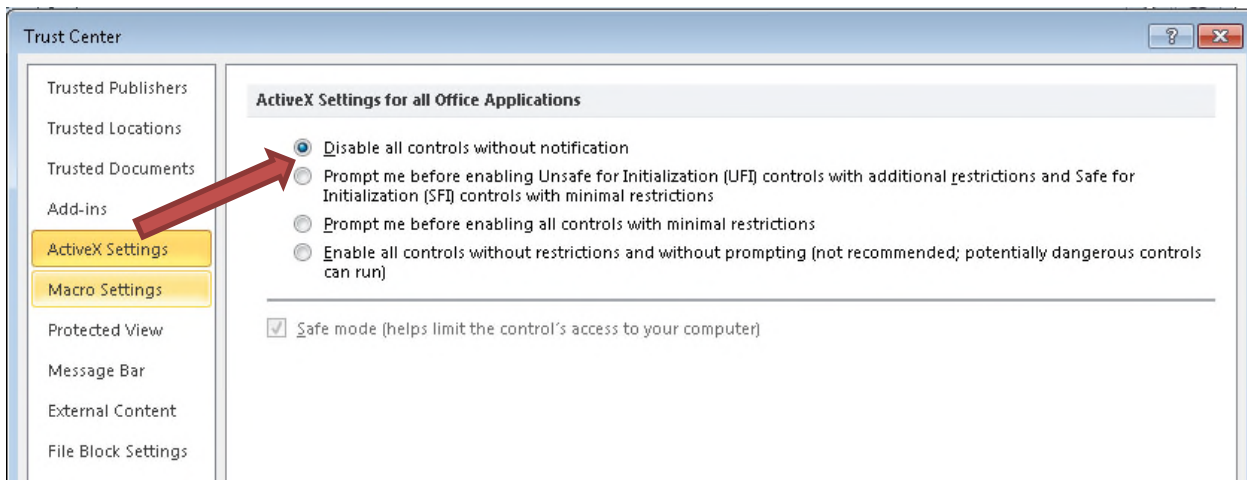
Trust Center

?

Trusted Publishers

Trusted Locations

Trusted Documents

Add-ins

ActiveX Settings

Macro Settings

Protected View

Message Bar

External Content

File Block Settings

ActiveX Settings for all Office Applications

Disable all controls without notification

Prompt me before enabling Unsafe for Initialization (UFI) controls with additional restrictions and Safe for Initialization (SFI) controls with minimal restrictions

Prompt me before enabling all controls with minimal restrictions

Enable all controls without restrictions and without prompting (not recommended; potentially dangerous controls can run)

Safe mode (helps limit the control's access to your computer)